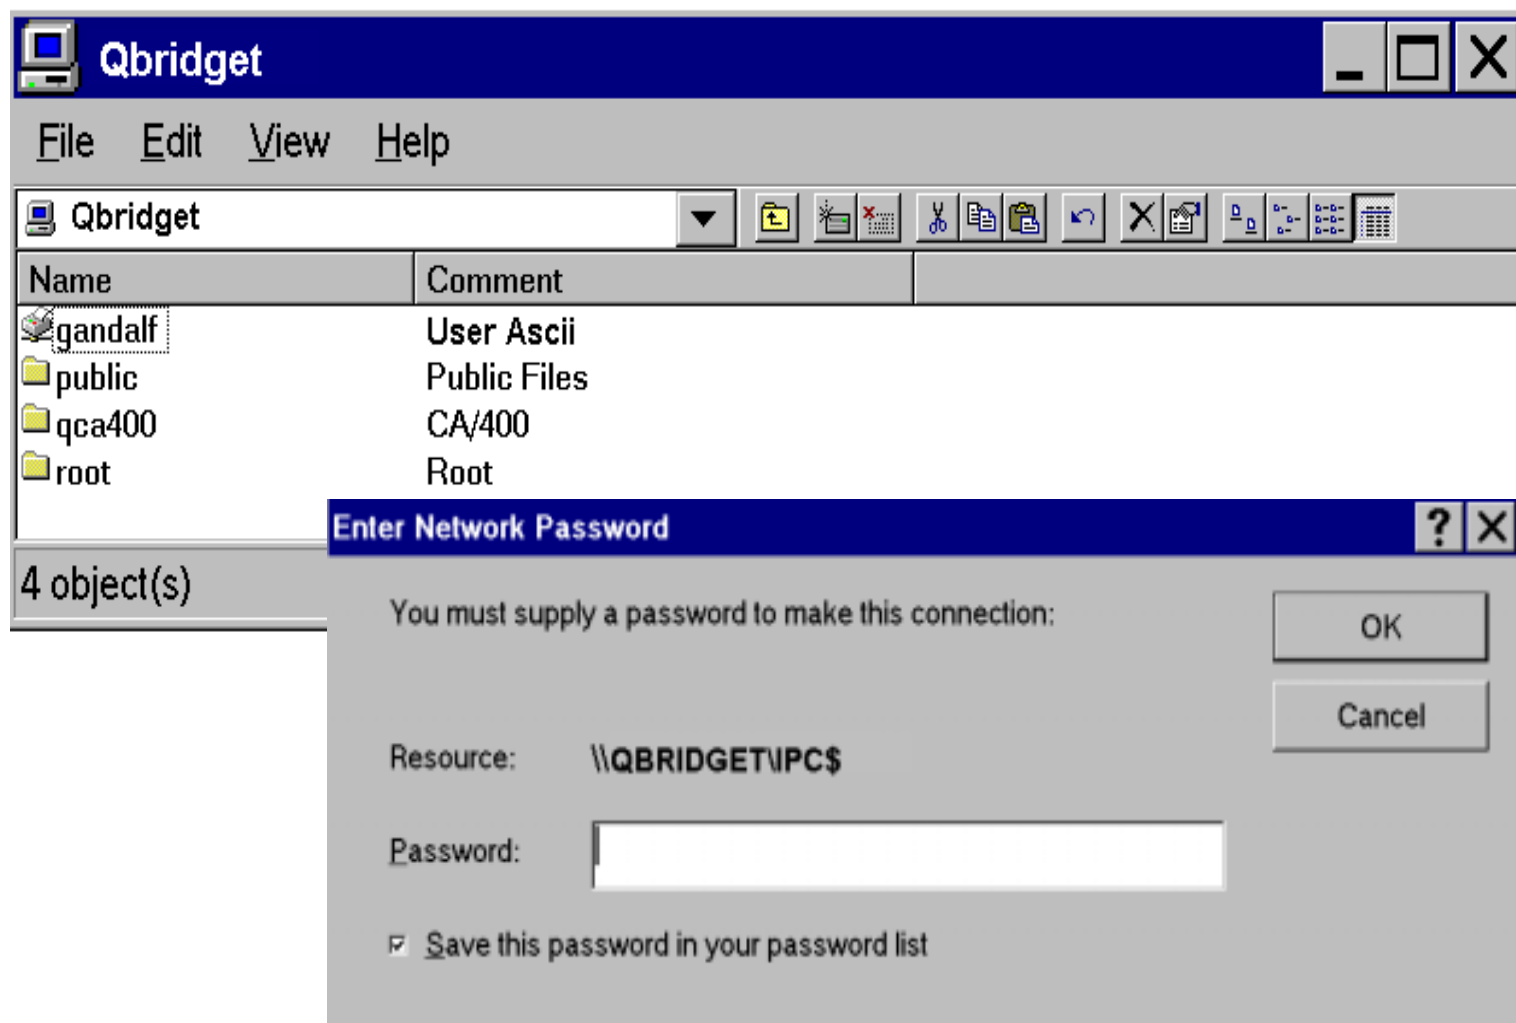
Qbridget

File Edit View Help

Qbridget

| Name | Comment |
|---|---|
| gandalf | User Ascii |
| public | Public Files |
| qca400 | CA/400 |
| root | Root |

4 object(s)

Enter Network Password

You must supply a password to make this connection:

OK

Cancel

Resource: \\QBRIDGET\IPC$

Password:

Save this password in your password list